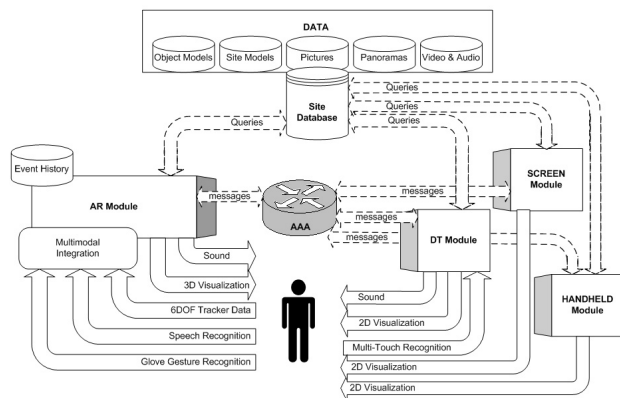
DATA

Object Models

Site Models

Pictures

Panoramas

Video & Audio

Site Database

Queries

Queries

Queries

Queries

Queries

Event History

AR Module

messages

messages

SCREEN Module

AAA

messages

messages

DT Module

Multimodal Integration

Sound

3D Visualization

6DOF Tracker Data

Speech Recognition

Glove Gesture Recognition

Sound

2D Visualization

Multi-Touch Recognition

2D Visualization

2D Visualization

HANDHELD Module